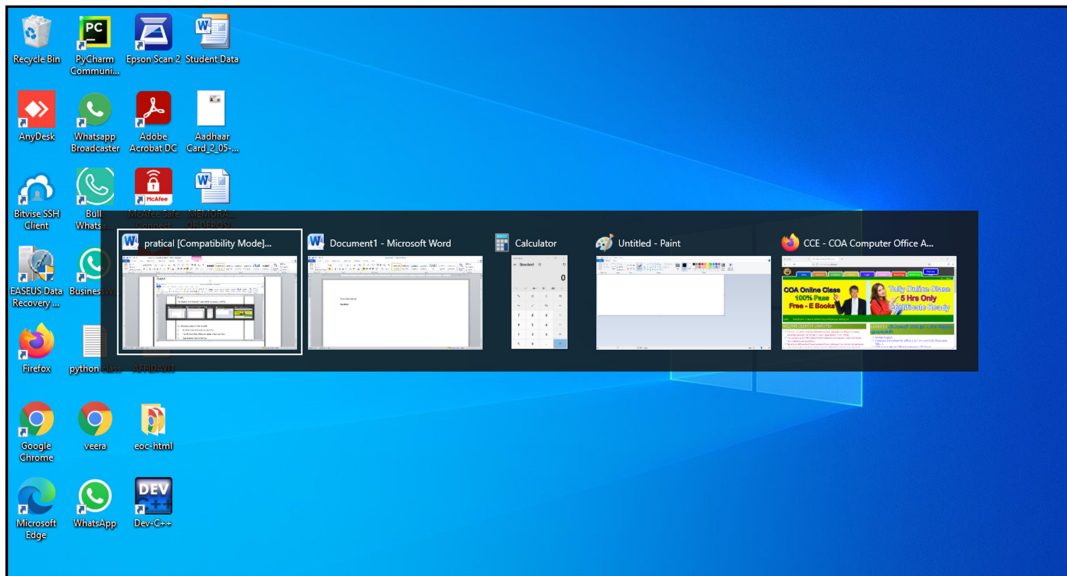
Recycle Bin
PyCharm Communi...
Epson Scan 2
Student Data
AnyDesk
Whatsapp Broadcaster
Adobe Acrobat DC
Aadhaar Card_2_05-...
Bitvise SSH Client
Bull Whats...
McAfee Safe...
MEMORA...
EASEUS Data Recovery ...
Business...
Firefox
python-...
Google Chrome
veera
eoc-html
Microsoft Edge
WhatsApp
Dev-C++

pratical [Compatibility Mode]...
Document1 - Microsoft Word
Calculator
Untitled - Paint
CCE - COA Computer Office A...

COA Online Class
100% Pass
Free - E Books
5 Hrs Only